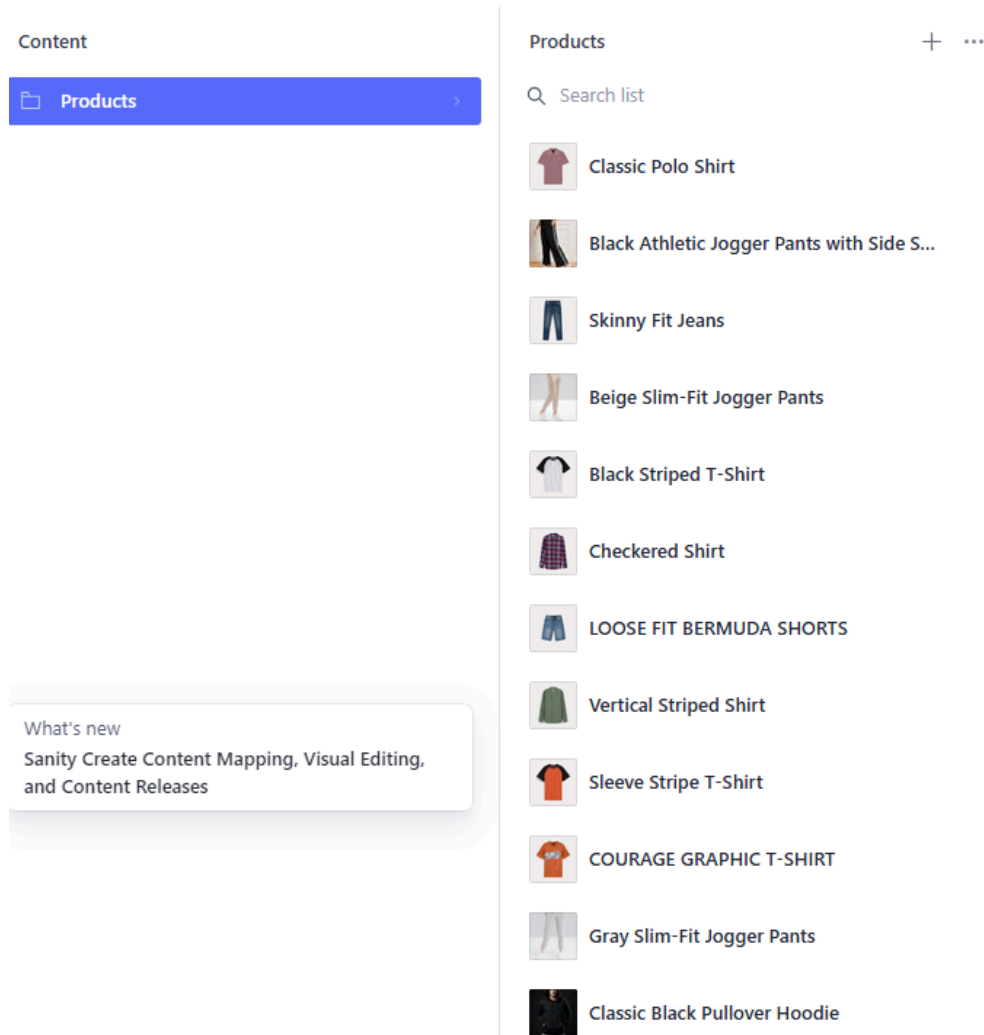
Content

Products

What's new
Sanity Create Content Mapping, Visual Editing, and Content Releases

Products

+ ···

Search list

Classic Polo Shirt

Black Athletic Jogger Pants with Side S...

Skinny Fit Jeans

Beige Slim-Fit Jogger Pants

Black Striped T-Shirt

Checkered Shirt

LOOSE FIT BERMUDA SHORTS

Vertical Striped Shirt

Sleeve Stripe T-Shirt

COURAGE GRAPHIC T-SHIRT

Gray Slim-Fit Jogger Pants

Classic Black Pullover Hoodie